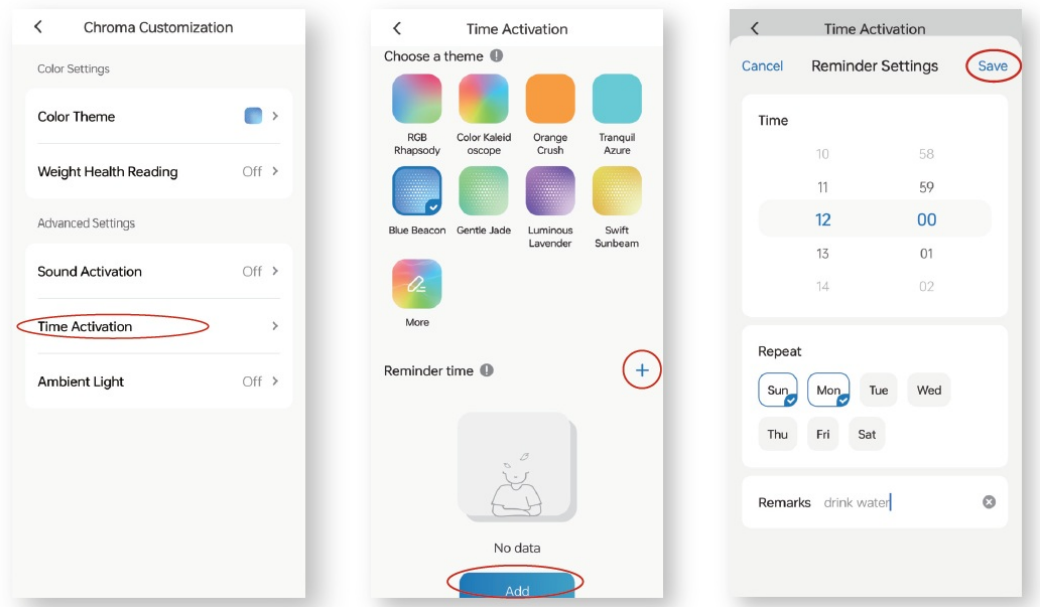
Chroma Customization

Color Settings

Color Theme

Weight Health Reading Off

Advanced Settings

Sound Activation Off

Time Activation

Ambient Light Off

Time Activation

Choose a theme

RGB Rhapsody

Color Kaleid oscope

Orange Crush

Tranquil Azure

Blue Beacon

Gentle Jade

Luminous Lavender

Swift Sunbeam

More

Reminder time

+

No data

Add

Time Activation

Cancel Reminder Settings Save

Time

| 10 | 58 |
|---|---|
| 11 | 59 |
| 12 | 00 |
| 13 | 01 |
| 14 | 02 |

Repeat

Sun Mon Tue Wed

Thu Fri Sat

Remarks drink water